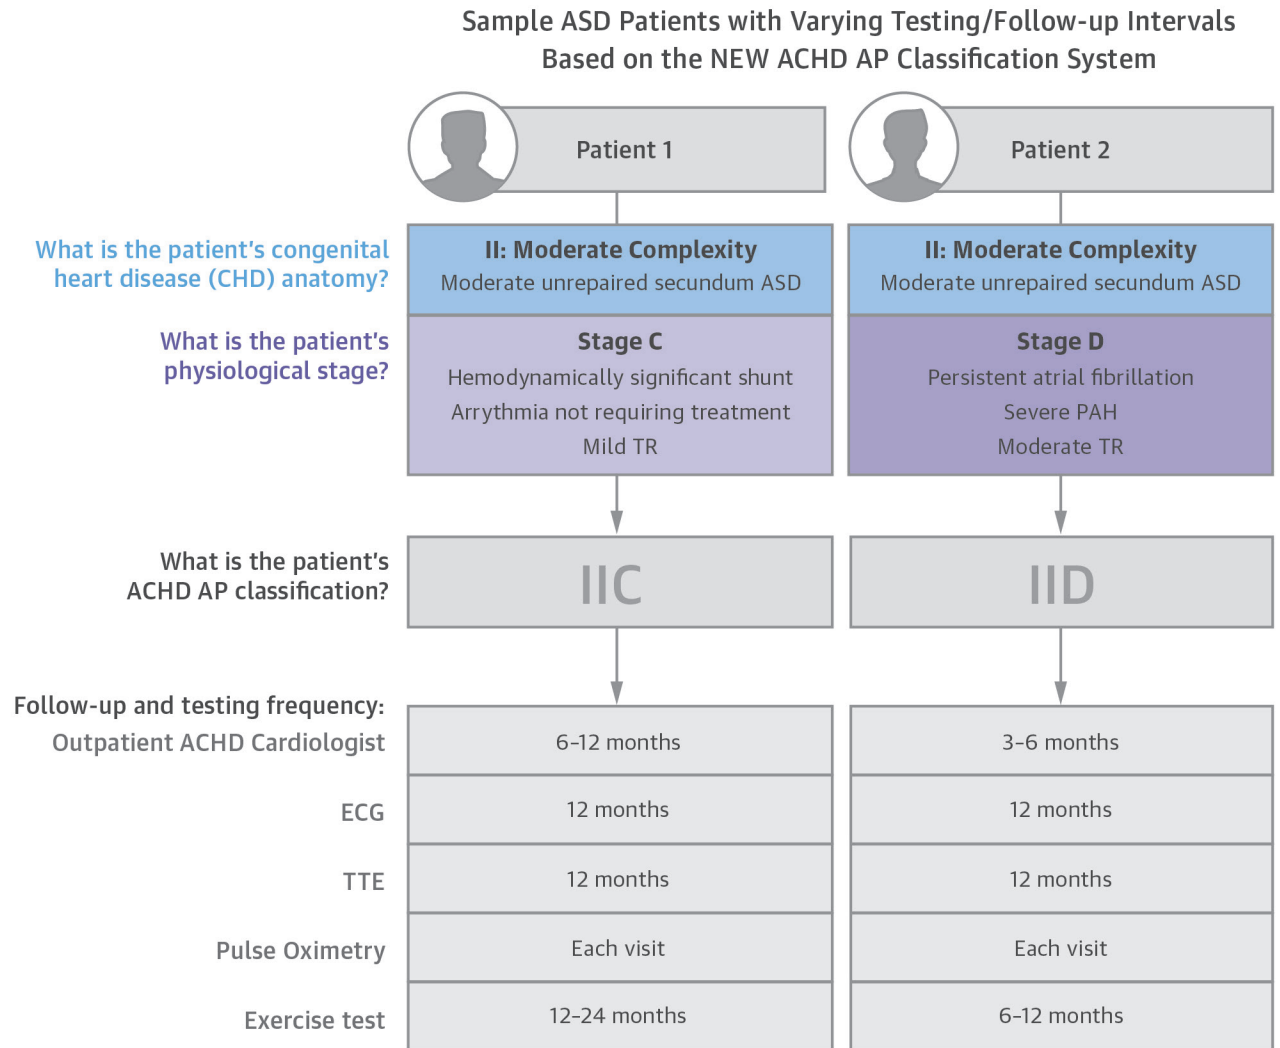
Sample ASD Patients with Varying Testing/Follow-up Intervals Based on the NEW ACHD AP Classification System

Patient 1

Patient 2

What is the patient's congenital heart disease (CHD) anatomy?

II: Moderate Complexity
Moderate unrepaired secundum ASD

II: Moderate Complexity
Moderate unrepaired secundum ASD

What is the patient's physiological stage?

Stage C
Hemodynamically significant shunt
Arrythmia not requiring treatment
Mild TR

Stage D
Persistent atrial fibrillation
Severe PAH
Moderate TR

What is the patient's ACHD AP classification?

IIC

IID

Follow-up and testing frequency:

| | | |
|---|---|---|
| Outpatient ACHD Cardiologist | 6–12 months | 3–6 months |
| ECG | 12 months | 12 months |
| TTE | 12 months | 12 months |
| Pulse Oximetry | Each visit | Each visit |
| Exercise test | 12–24 months | 6–12 months |